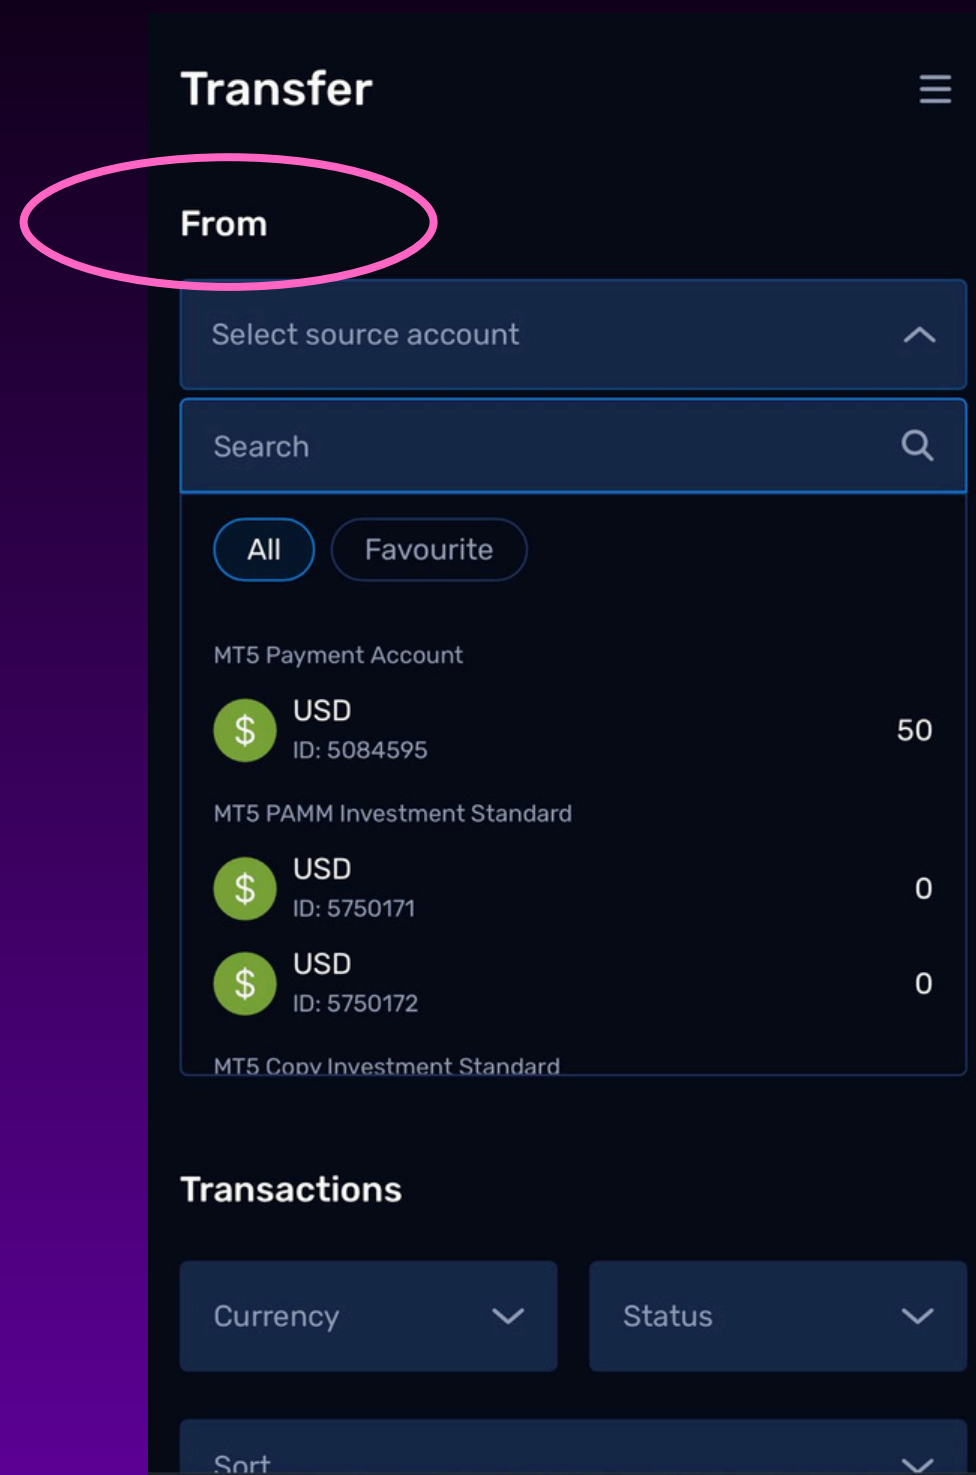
Transfer

From

Select source account

Search

All
Favourite

MT5 Payment Account

$ USD
ID: 5084595
50

MT5 PAMM Investment Standard

$ USD
ID: 5750171
0

$ USD
ID: 5750172
0

MT5 Copy Investment Standard

Transactions

Currency
Status

Sort